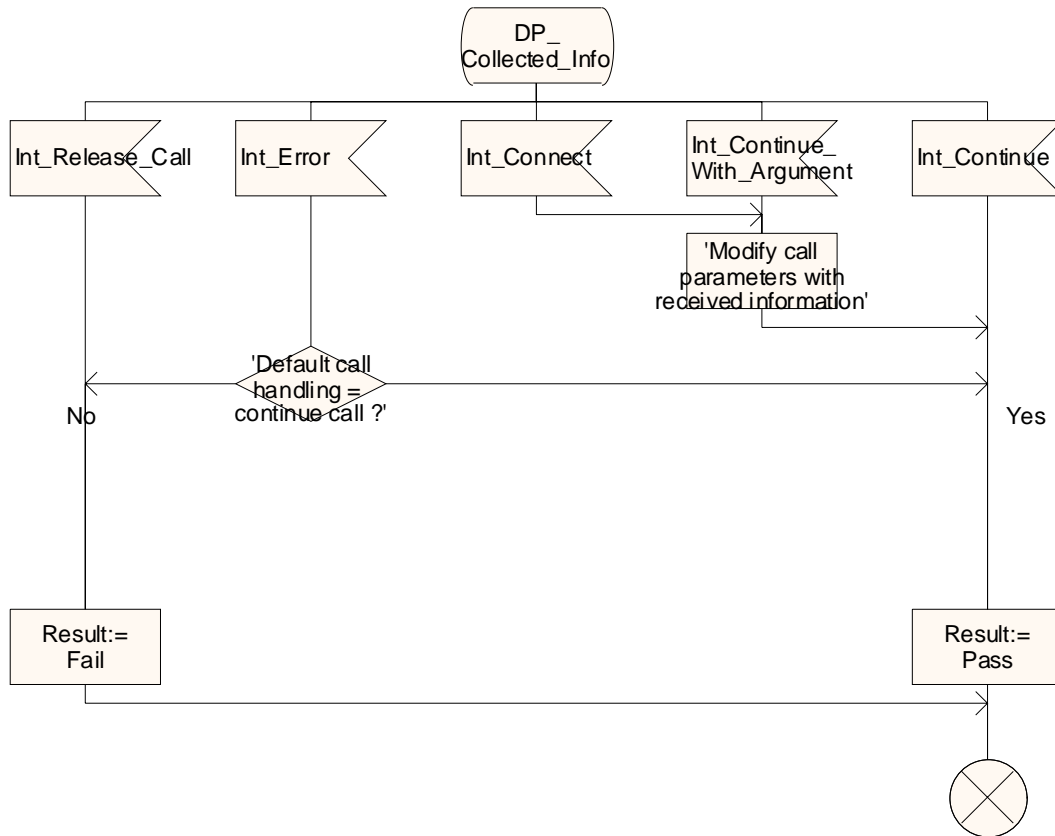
DP_
Collected_Info

Int_Release_Call

Int_Error

Int_Connect

Int_Continue_
With_Argument

Int_Continue

'Modify call parameters with received information'

'Default call handling = continue call ?'

No

Yes

Result:=
Fail

Result:=
Pass